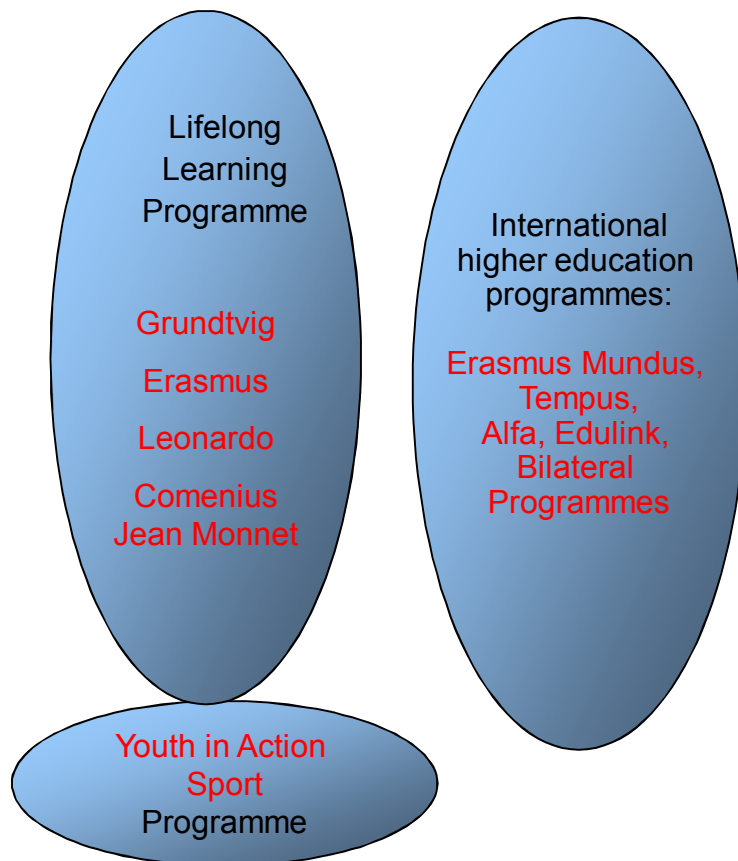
Lifelong Learning Programme

Grundtvig

Erasmus

Leonardo

Comenius
Jean Monnet

International higher education programmes:

Erasmus Mundus, Tempus, Alfa, Edulink, Bilateral Programmes

Youth in Action
Sport
Programme